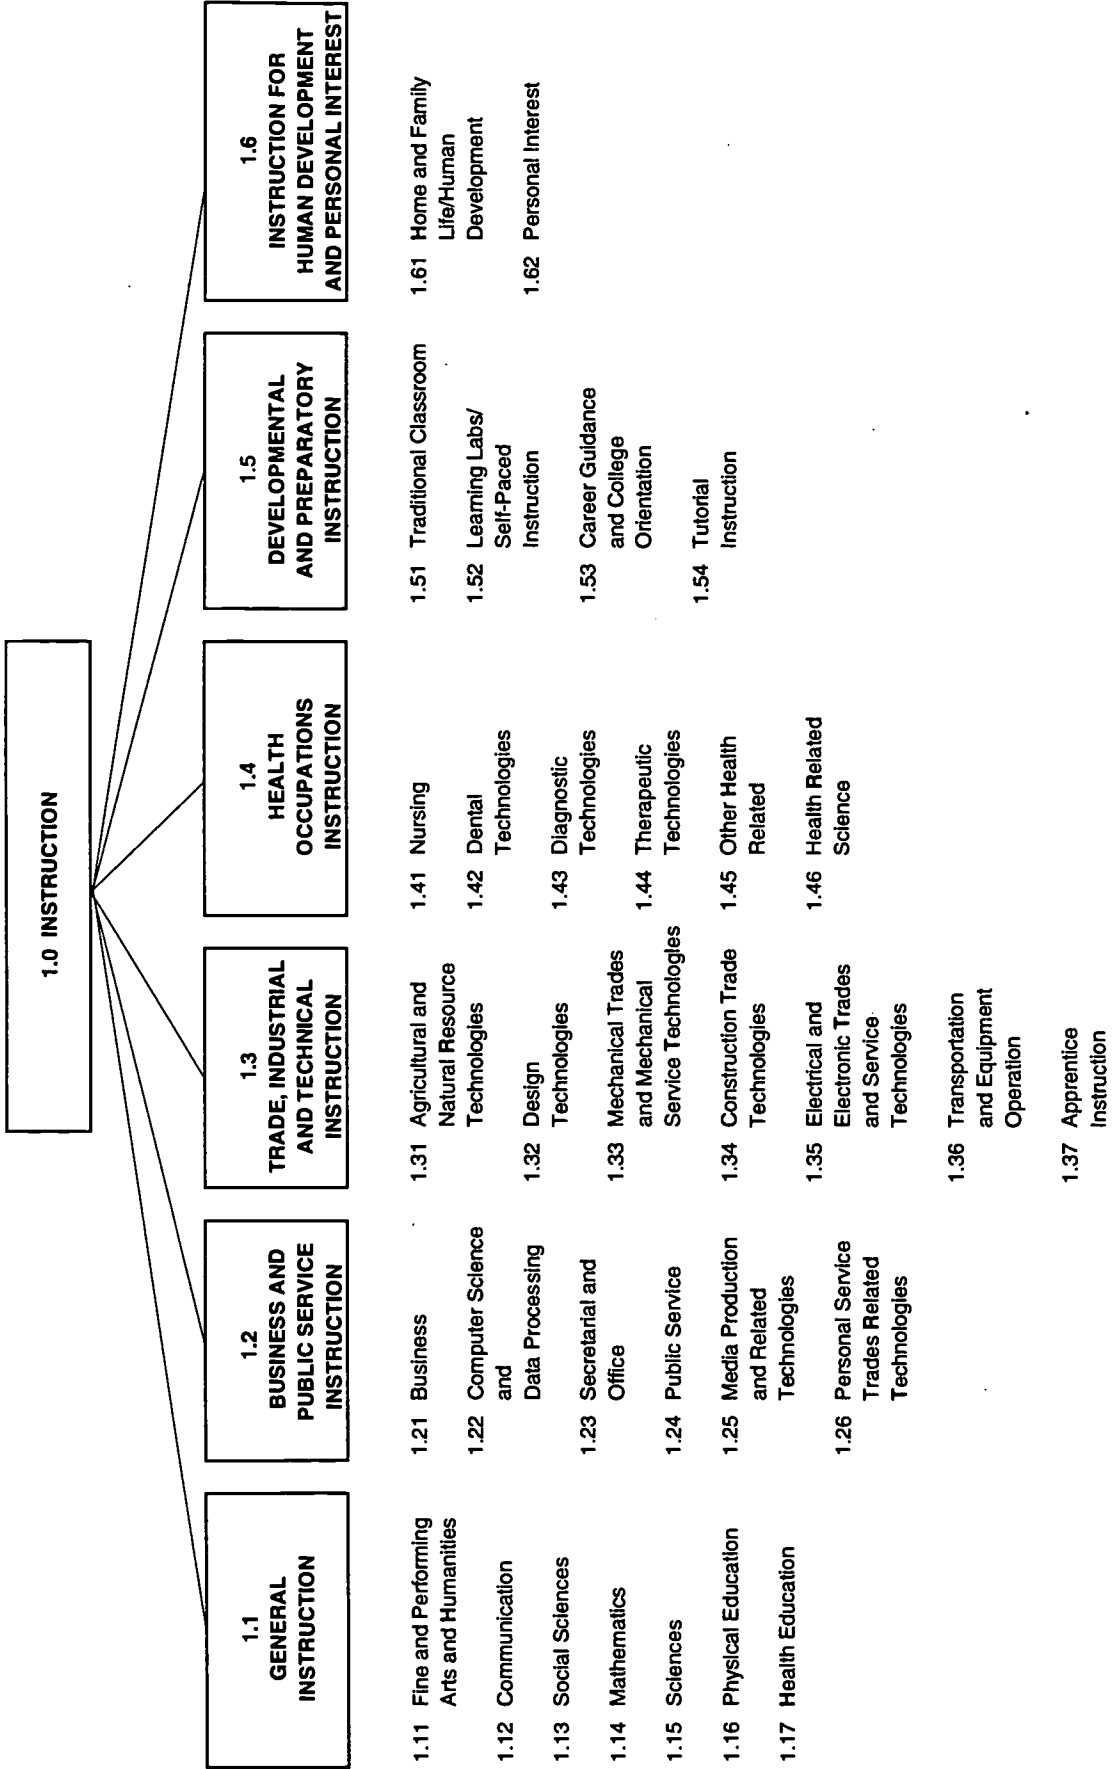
1.0 INSTRUCTION

1.1
GENERAL
INSTRUCTION

1.11 Fine and Performing Arts and Humanities
1.12 Communication
1.13 Social Sciences
1.14 Mathematics
1.15 Sciences
1.16 Physical Education
1.17 Health Education

1.2
BUSINESS AND
PUBLIC SERVICE
INSTRUCTION

1.21 Business
1.22 Computer Science and Data Processing
1.23 Secretarial and Office
1.24 Public Service
1.25 Media Production and Related Technologies
1.26 Personal Service Trades Related Technologies

1.3
TRADE, INDUSTRIAL
AND TECHNICAL
INSTRUCTION

1.31 Agricultural and Natural Resource Technologies
1.32 Design Technologies
1.33 Mechanical Trades and Mechanical Service Technologies
1.34 Construction Trade Technologies
1.35 Electrical and Electronic Trades and Service Technologies
1.36 Transportation and Equipment Operation
1.37 Apprentice Instruction

1.4
HEALTH
OCCUPATIONS
INSTRUCTION

1.41 Nursing
1.42 Dental Technologies
1.43 Diagnostic Technologies
1.44 Therapeutic Technologies
1.45 Other Health Related
1.46 Health Related Science

1.5
DEVELOPMENTAL
AND PREPARATORY
INSTRUCTION

1.51 Traditional Classroom
1.52 Learning Labs/ Self-Paced Instruction
1.53 Career Guidance and College Orientation
1.54 Tutorial Instruction

1.6
INSTRUCTION FOR
HUMAN DEVELOPMENT
AND PERSONAL INTEREST

1.61 Home and Family Life/Human Development
1.62 Personal Interest